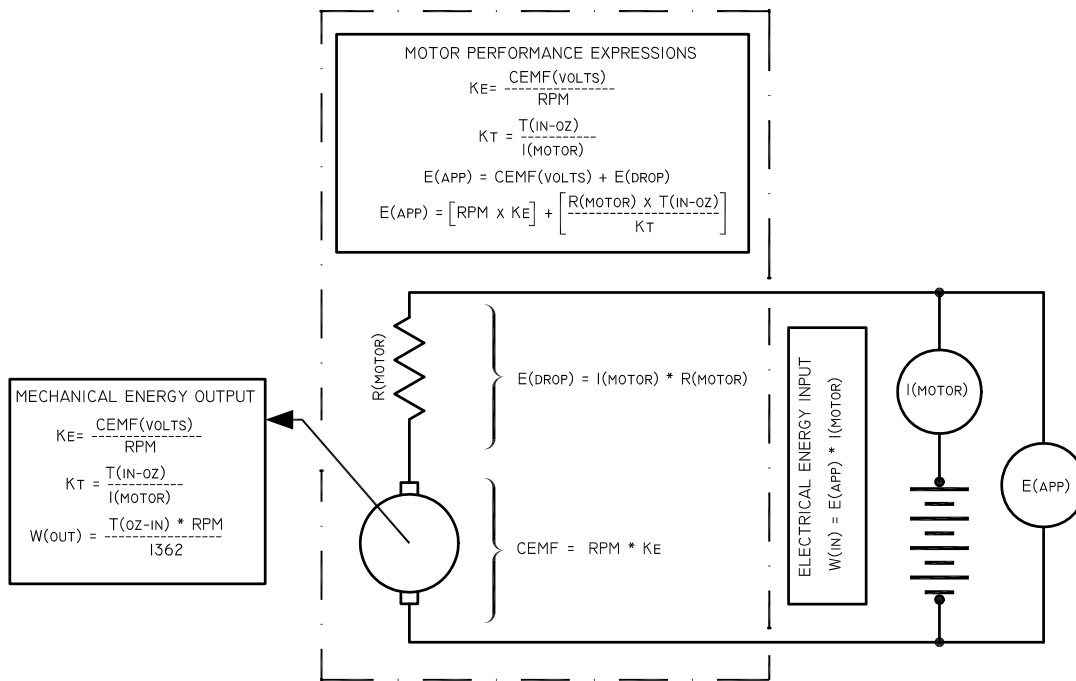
MOTOR PERFORMANCE EXPRESSIONS

$K_E = \frac{CEMF(VOLTS)}{RPM}$

$K_T = \frac{T(IN\text{-}OZ)}{I(MOTOR)}$

E(APP) = CEMF(VOLTS) + E(DROP)

$E(APP) = \left[RPM \times K_E\right] + \left[\frac{R(MOTOR) \times T(IN\text{-}OZ)}{K_T}\right]$

R(MOTOR)

E(DROP) = I(MOTOR) * R(MOTOR)

ELECTRICAL ENERGY INPUT
W(IN) = E(APP) * I(MOTOR)

I(MOTOR)

E(APP)

MECHANICAL ENERGY OUTPUT

$K_E = \frac{CEMF(VOLTS)}{RPM}$

$K_T = \frac{T(IN\text{-}OZ)}{I(MOTOR)}$

$W(OUT) = \frac{T(OZ\text{-}IN) * RPM}{1362}$

CEMF = RPM * $K_E$